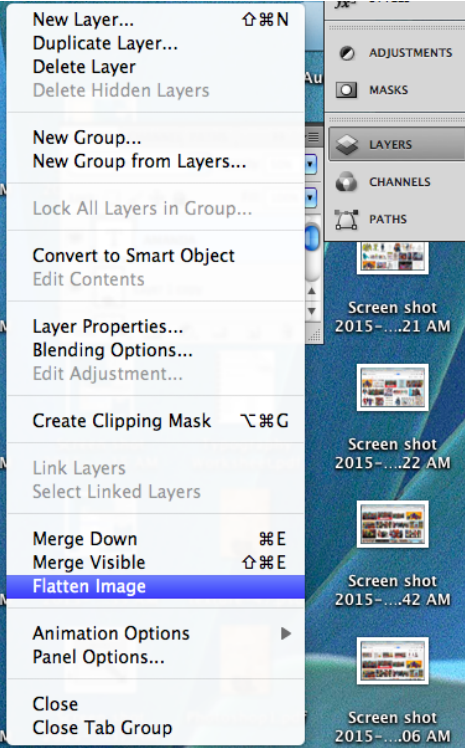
New Layer... ⇧⌘N
Duplicate Layer...
Delete Layer
Delete Hidden Layers

New Group...
New Group from Layers...

Lock All Layers in Group...

Convert to Smart Object
Edit Contents

Layer Properties...
Blending Options...
Edit Adjustment...

Create Clipping Mask ⌥⌘G

Link Layers
Select Linked Layers

Merge Down ⌘E
Merge Visible ⇧⌘E
Flatten Image

Animation Options
Panel Options...

Close
Close Tab Group

ADJUSTMENTS
MASKS
LAYERS
CHANNELS
PATHS

Screen shot 2015-....21 AM
Screen shot 2015-....22 AM
Screen shot 2015-....42 AM
Screen shot 2015-....06 AM